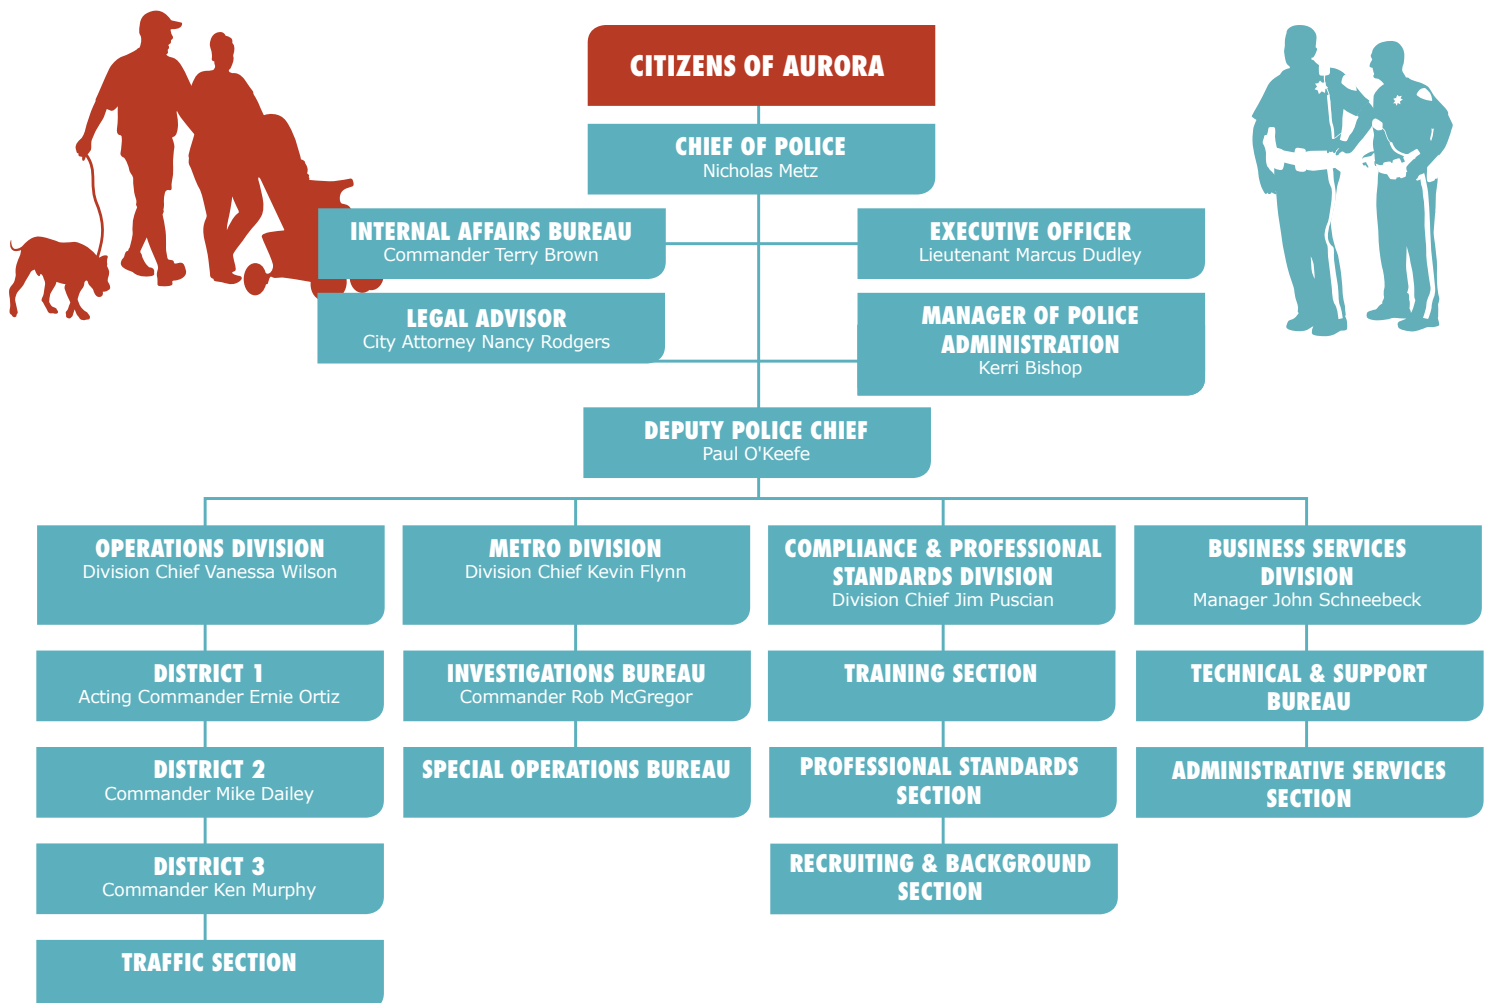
CITIZENS OF AURORA

CHIEF OF POLICE
Nicholas Metz

INTERNAL AFFAIRS BUREAU
Commander Terry Brown

EXECUTIVE OFFICER
Lieutenant Marcus Dudley

LEGAL ADVISOR
City Attorney Nancy Rodgers

MANAGER OF POLICE ADMINISTRATION
Kerri Bishop

DEPUTY POLICE CHIEF
Paul O'Keefe

OPERATIONS DIVISION
Division Chief Vanessa Wilson

DISTRICT 1
Acting Commander Ernie Ortiz

DISTRICT 2
Commander Mike Dailey

DISTRICT 3
Commander Ken Murphy

TRAFFIC SECTION

METRO DIVISION
Division Chief Kevin Flynn

INVESTIGATIONS BUREAU
Commander Rob McGregor

SPECIAL OPERATIONS BUREAU

COMPLIANCE & PROFESSIONAL STANDARDS DIVISION
Division Chief Jim Puscian

TRAINING SECTION

PROFESSIONAL STANDARDS SECTION

RECRUITING & BACKGROUND SECTION

BUSINESS SERVICES DIVISION
Manager John Schneebeck

TECHNICAL & SUPPORT BUREAU

ADMINISTRATIVE SERVICES SECTION